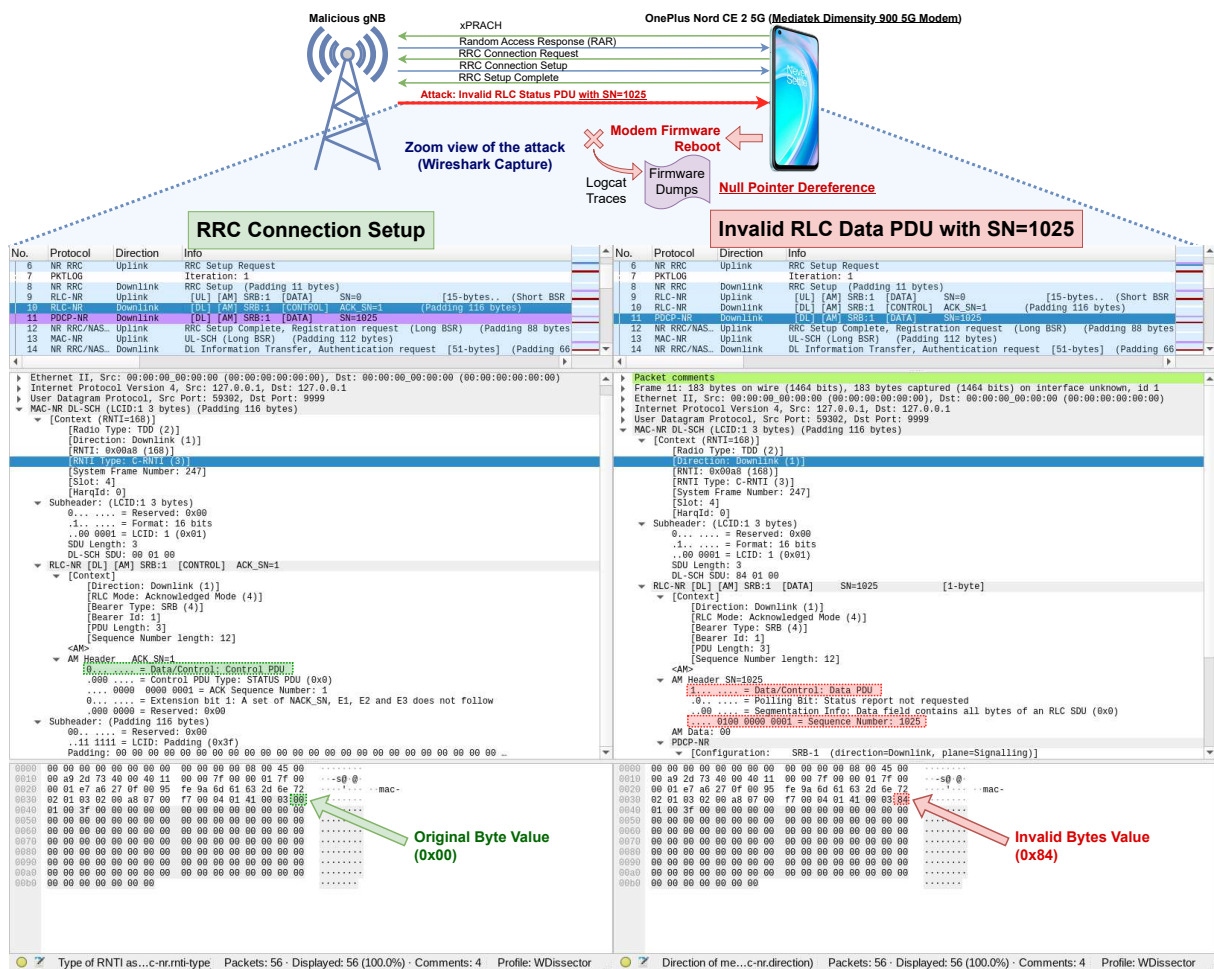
Malicious gNB

OnePlus Nord CE 2 5G (Mediatek Dimensity 900 5G Modem)

xPRACH
Random Access Response (RAR)
RRC Connection Request
RRC Connection Setup
RRC Setup Complete
Attack: Invalid RLC Status PDU with SN=1025

Modem Firmware Reboot

Zoom view of the attack (Wireshark Capture)

Logcat Traces

Firmware Dumps

Null Pointer Dereference

RRC Connection Setup

Invalid RLC Data PDU with SN=1025

| No. | Protocol | Direction | Info |
|---|---|---|---|
| 6 | NR RRC | Uplink | RRC Setup Request |
| 7 | PKTLOG | | Iteration: 1 |
| 8 | NR RRC | Downlink | RRC Setup (Padding 11 bytes) |
| 9 | RLC-NR | Uplink | [UL] [AM] SRB:1 [DATA] SN=0 [15-bytes.. (Short BSR |
| 10 | RLC-NR | Downlink | [DL] [AM] SRB:1 [CONTROL] ACK_SN=1 (Padding 116 bytes) |
| 11 | PDCP-NR | Downlink | [DL] [AM] SRB:1 [DATA] SN=1025 |
| 12 | NR RRC/NAS… | Uplink | RRC Setup Complete, Registration request (Long BSR) (Padding 88 bytes |
| 13 | MAC-NR | Uplink | UL-SCH (Long BSR) (Padding 112 bytes) |
| 14 | NR RRC/NAS… | Downlink | DL Information Transfer, Authentication request [51-bytes] (Padding 66 |

| No. | Protocol | Direction | Info |
|---|---|---|---|
| 6 | NR RRC | Uplink | RRC Setup Request |
| 7 | PKTLOG | | Iteration: 1 |
| 8 | NR RRC | Downlink | RRC Setup (Padding 11 bytes) |
| 9 | RLC-NR | Uplink | [UL] [AM] SRB:1 [DATA] SN=0 [15-bytes.. (Short BSR |
| 10 | RLC-NR | Downlink | [DL] [AM] SRB:1 [CONTROL] ACK_SN=1 (Padding 116 bytes) |
| 11 | PDCP-NR | Downlink | [DL] [AM] SRB:1 [DATA] SN=1025 |
| 12 | NR RRC/NAS… | Uplink | RRC Setup Complete, Registration request (Long BSR) (Padding 88 bytes |
| 13 | MAC-NR | Uplink | UL-SCH (Long BSR) (Padding 112 bytes) |
| 14 | NR RRC/NAS… | Downlink | DL Information Transfer, Authentication request [51-bytes] (Padding 66 |

Ethernet II, Src: 00:00:00_00:00:00 (00:00:00:00:00:00), Dst: 00:00:00_00:00:00 (00:00:00:00:00:00)
Internet Protocol Version 4, Src: 127.0.0.1, Dst: 127.0.0.1
User Datagram Protocol, Src Port: 59302, Dst Port: 9999
MAC-NR DL-SCH (LCID:1 3 bytes) (Padding 116 bytes)
[Context (RNTI=168)]
[Radio Type: TDD (2)]
[Direction: Downlink (1)]
[RNTI: 0x00a8 (168)]
[RNTI Type: C-RNTI (3)]
[System Frame Number: 247]
[Slot: 4]
[HarqId: 0]
Subheader: (LCID:1 3 bytes)
0... .... = Reserved: 0x00
.1.. .... = Format: 16 bits
..00 0001 = LCID: 1 (0x01)
SDU Length: 3
DL-SCH SDU: 00 01 00
RLC-NR [DL] [AM] SRB:1 [CONTROL] ACK_SN=1
[Context]
[Direction: Downlink (1)]
[RLC Mode: Acknowledged Mode (4)]
[Bearer Type: SRB (4)]
[Bearer Id: 1]
[PDU Length: 3]
[Sequence Number length: 12]
<AM>
AM Header ACK_SN=1
0... .... = Data/Control: Control PDU
.000 .... = Control PDU Type: STATUS PDU (0x0)
.... 0000 0000 0001 = ACK Sequence Number: 1
0... .... = Extension bit 1: A set of NACK_SN, E1, E2 and E3 does not follow
.000 0000 = Reserved: 0x00
Subheader: (Padding 116 bytes)
00.. .... = Reserved: 0x00
..11 1111 = LCID: Padding (0x3f)
Padding: 00 00 00 00 00 00 00 00 00 00 00 00 00 00 00 00 00 00 00 00 00 00 00 00 …

Packet comments
Frame 11: 183 bytes on wire (1464 bits), 183 bytes captured (1464 bits) on interface unknown, id 1
Ethernet II, Src: 00:00:00_00:00:00 (00:00:00:00:00:00), Dst: 00:00:00_00:00:00 (00:00:00:00:00:00)
Internet Protocol Version 4, Src: 127.0.0.1, Dst: 127.0.0.1
User Datagram Protocol, Src Port: 59302, Dst Port: 9999
MAC-NR DL-SCH (LCID:1 3 bytes) (Padding 116 bytes)
[Context (RNTI=168)]
[Radio Type: TDD (2)]
[Direction: Downlink (1)]
[RNTI: 0x00a8 (168)]
[RNTI Type: C-RNTI (3)]
[System Frame Number: 247]
[Slot: 4]
[HarqId: 0]
Subheader: (LCID:1 3 bytes)
0... .... = Reserved: 0x00
.1.. .... = Format: 16 bits
..00 0001 = LCID: 1 (0x01)
SDU Length: 3
DL-SCH SDU: 84 01 00
RLC-NR [DL] [AM] SRB:1 [DATA] SN=1025 [1-byte]
[Context]
[Direction: Downlink (1)]
[RLC Mode: Acknowledged Mode (4)]
[Bearer Type: SRB (4)]
[Bearer Id: 1]
[PDU Length: 3]
[Sequence Number length: 12]
<AM>
AM Header SN=1025
1... .... = Data/Control: Data PDU
.0.. .... = Polling Bit: Status report not requested
..00 .... = Segmentation Info: Data field contains all bytes of an RLC SDU (0x0)
.... 0100 0000 0001 = Sequence Number: 1025
AM Data: 00
PDCP-NR
[Configuration: SRB-1 (direction=Downlink, plane=Signalling)]

0000 00 00 00 00 00 00 00 00 00 00 00 00 08 00 45 00 ········
0010 00 a9 2d 73 40 00 40 11 00 00 7f 00 00 01 7f 00 ··-s@·@·
0020 00 01 e7 a6 27 0f 00 95 fe 9a 6d 61 63 2d 6e 72 ····'··· ··mac-
0030 02 01 03 02 00 a8 07 00 f7 00 04 01 41 00 03 00
0040 01 00 3f 00 00 00 00 00 00 00 00 00 00 00 00 00 ········
0050 00 00 00 00 00 00 00 00 00 00 00 00 00 00 00 00 ········
0060 00 00 00 00 00 00 00 00 00 00 00 00 00 00 00 00 ········
0070 00 00 00 00 00 00 00 00 00 00 00 00 00 00 00 00 ········
0080 00 00 00 00 00 00 00 00 00 00 00 00 00 00 00 00 ········
0090 00 00 00 00 00 00 00 00 00 00 00 00 00 00 00 00 ········
00a0 00 00 00 00 00 00 00 00 00 00 00 00 00 00 00 00 ········
00b0 00 00 00 00 00 00 00 ·······

Original Byte Value (0x00)

0000 00 00 00 00 00 00 00 00 00 00 00 00 08 00 45 00 ········
0010 00 a9 2d 73 40 00 40 11 00 00 7f 00 00 01 7f 00 ··-s@·@·
0020 00 01 e7 a6 27 0f 00 95 fe 9a 6d 61 63 2d 6e 72 ····'··· ··mac-
0030 02 01 03 02 00 a8 07 00 f7 00 04 01 41 00 03 84
0040 01 00 3f 00 00 00 00 00 00 00 00 00 00 00 00 00 ········
0050 00 00 00 00 00 00 00 00 00 00 00 00 00 00 00 00 ········
0060 00 00 00 00 00 00 00 00 00 00 00 00 00 00 00 00 ········
0070 00 00 00 00 00 00 00 00 00 00 00 00 00 00 00 00 ········
0080 00 00 00 00 00 00 00 00 00 00 00 00 00 00 00 00 ········
0090 00 00 00 00 00 00 00 00 00 00 00 00 00 00 00 00 ········
00a0 00 00 00 00 00 00 00 00 00 00 00 00 00 00 00 00 ········
00b0 00 00 00 00 00 00 00 ·······

Invalid Bytes Value (0x84)

Type of RNTI as…c-nr.rnti-type | Packets: 56 · Displayed: 56 (100.0%) · Comments: 4 | Profile: WDissector

Direction of me…c-nr.direction) | Packets: 56 · Displayed: 56 (100.0%) · Comments: 4 | Profile: WDissector